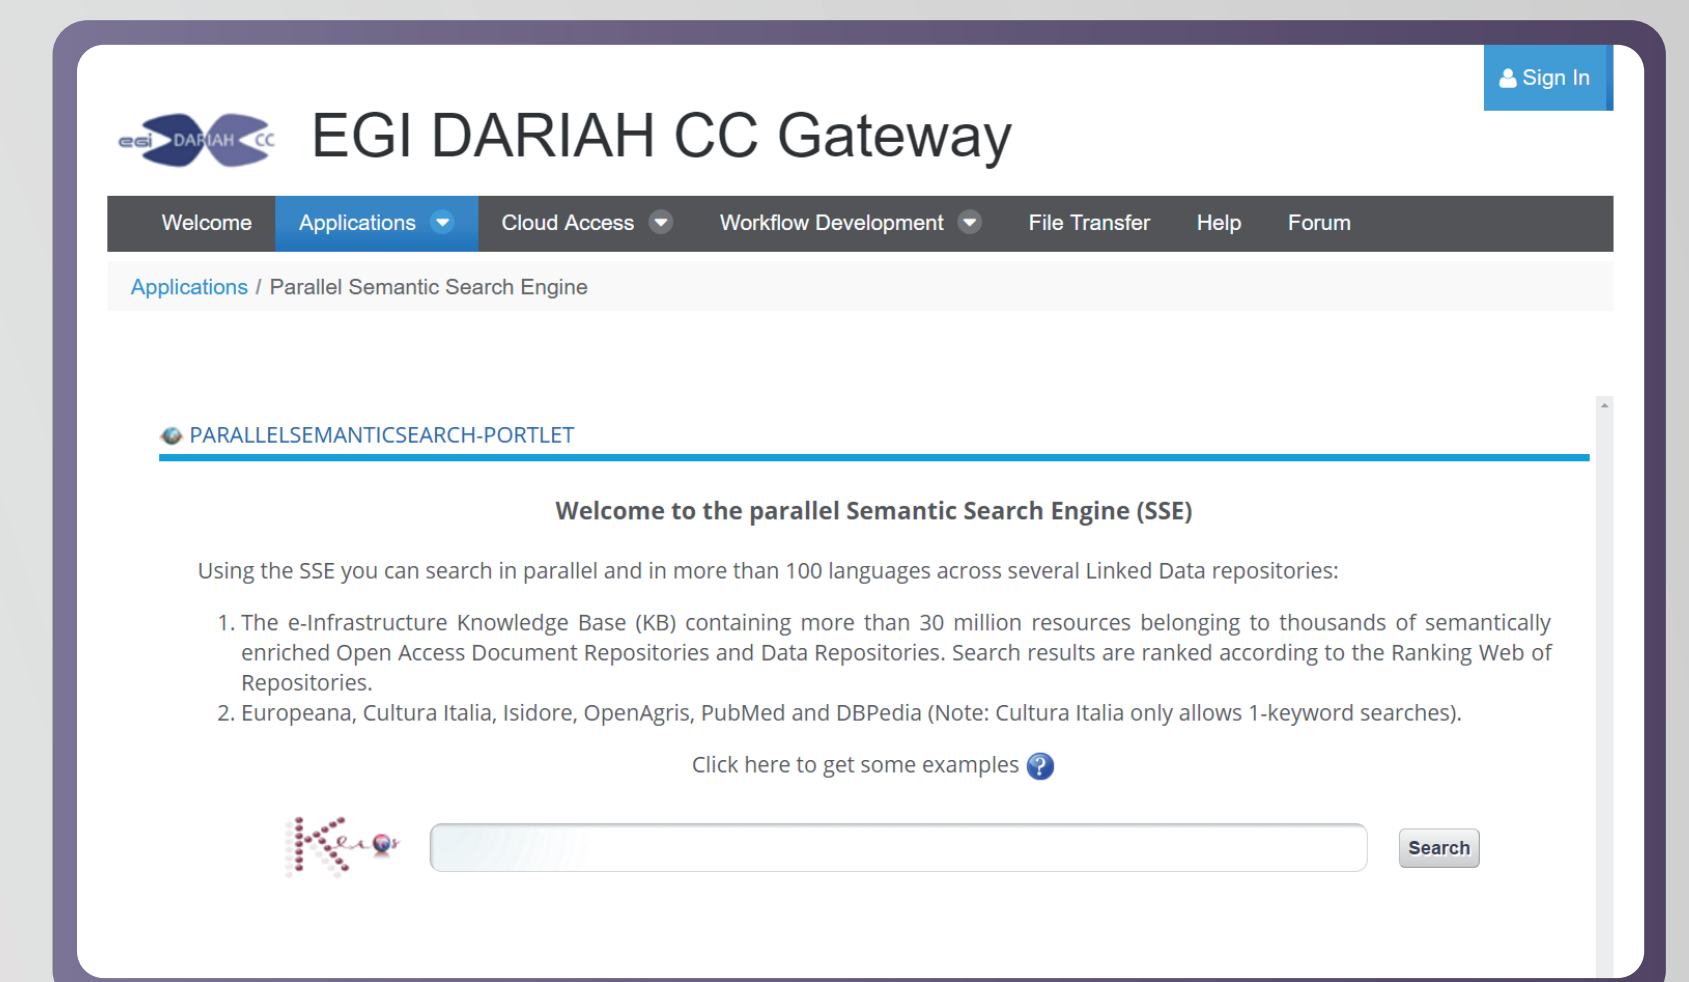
Sign In

egi DARIAH CC

EGI DARIAH CC Gateway

Welcome Applications Cloud Access Workflow Development File Transfer Help Forum

Applications / Parallel Semantic Search Engine

PARALLELSEMANTICSEARCH-PORTLET

Welcome to the parallel Semantic Search Engine (SSE)

Using the SSE you can search in parallel and in more than 100 languages across several Linked Data repositories:

1. The e-Infrastructure Knowledge Base (KB) containing more than 30 million resources belonging to thousands of semantically enriched Open Access Document Repositories and Data Repositories. Search results are ranked according to the Ranking Web of Repositories.
2. Europeana, Cultura Italia, Isidore, OpenAgris, PubMed and DBPedia (Note: Cultura Italia only allows 1-keyword searches).

Click here to get some examples

Search